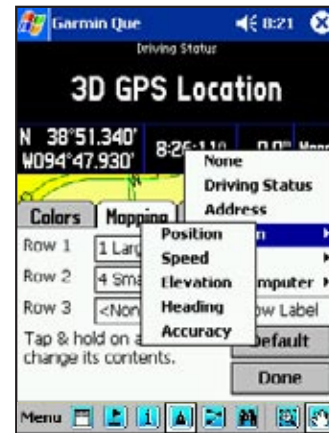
Garmin Que 8:21

Driving Status

3D GPS Location

N 38°51.340'
W094°47.930'

8:26:11 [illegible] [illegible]

None
Driving Status
Address
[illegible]n
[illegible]
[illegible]mputer
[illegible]w Label

Colors | Mapping

Row 1 1 Larg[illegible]
Row 2 4 Sma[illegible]
Row 3 <Non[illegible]

Position
Speed
Elevation
Heading
Accuracy

Tap & hold on a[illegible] change its contents.

Default

Done

Menu